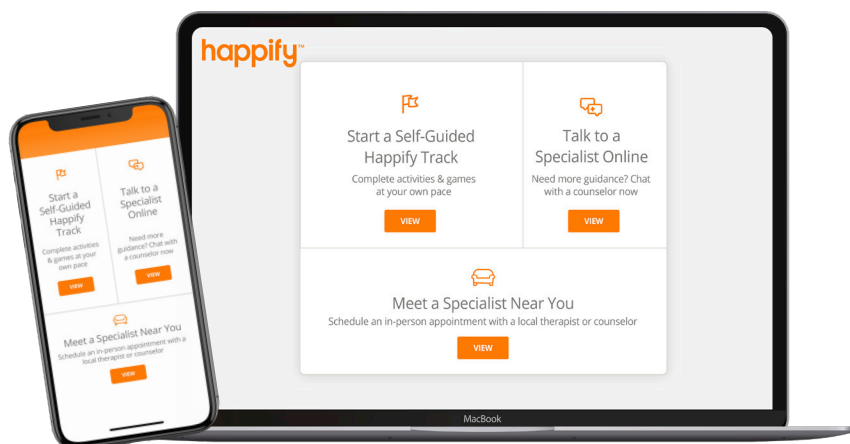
Start a Self-Guided Happify Track
Complete activities & games at your own pace
VIEW

Talk to a Specialist Online
Need more guidance? Chat with a counselor now
VIEW

Meet a Specialist Near You
Schedule an in-person appointment with a local therapist or counselor
VIEW

happify™

Start a Self-Guided Happify Track
Complete activities & games at your own pace
VIEW

Talk to a Specialist Online
Need more guidance? Chat with a counselor now
VIEW

Meet a Specialist Near You
Schedule an in-person appointment with a local therapist or counselor
VIEW

MacBook